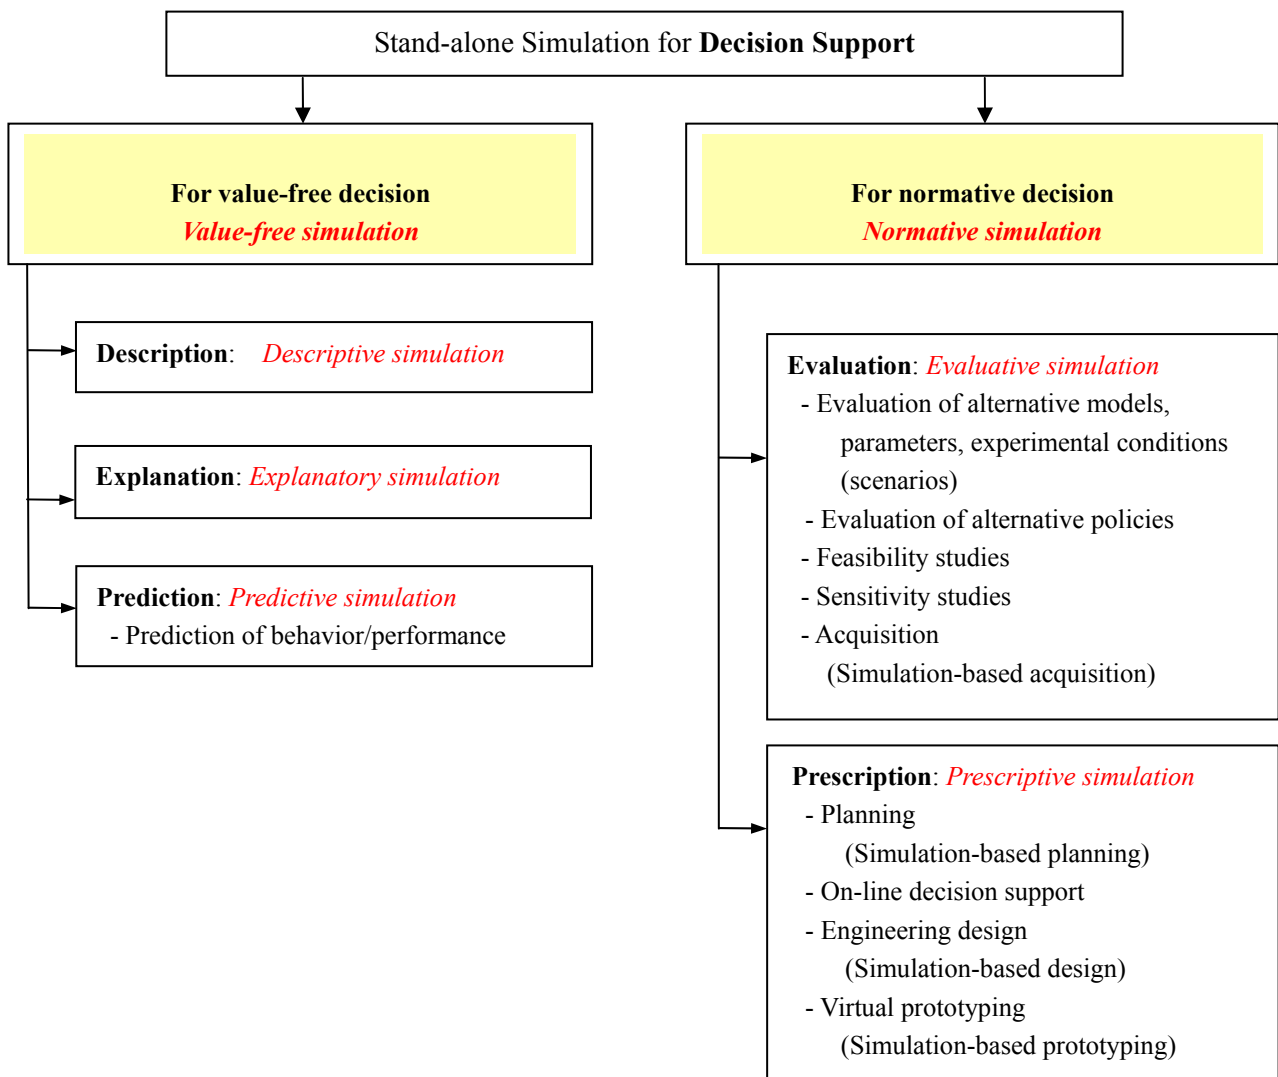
Stand-alone Simulation for Decision Support

For value-free decision
Value-free simulation

Description: Descriptive simulation

Explanation: Explanatory simulation

Prediction: Predictive simulation
- Prediction of behavior/performance

For normative decision
Normative simulation

Evaluation: Evaluative simulation
- Evaluation of alternative models, parameters, experimental conditions (scenarios)
- Evaluation of alternative policies
- Feasibility studies
- Sensitivity studies
- Acquisition
(Simulation-based acquisition)

Prescription: Prescriptive simulation
- Planning
(Simulation-based planning)
- On-line decision support
- Engineering design
(Simulation-based design)
- Virtual prototyping
(Simulation-based prototyping)